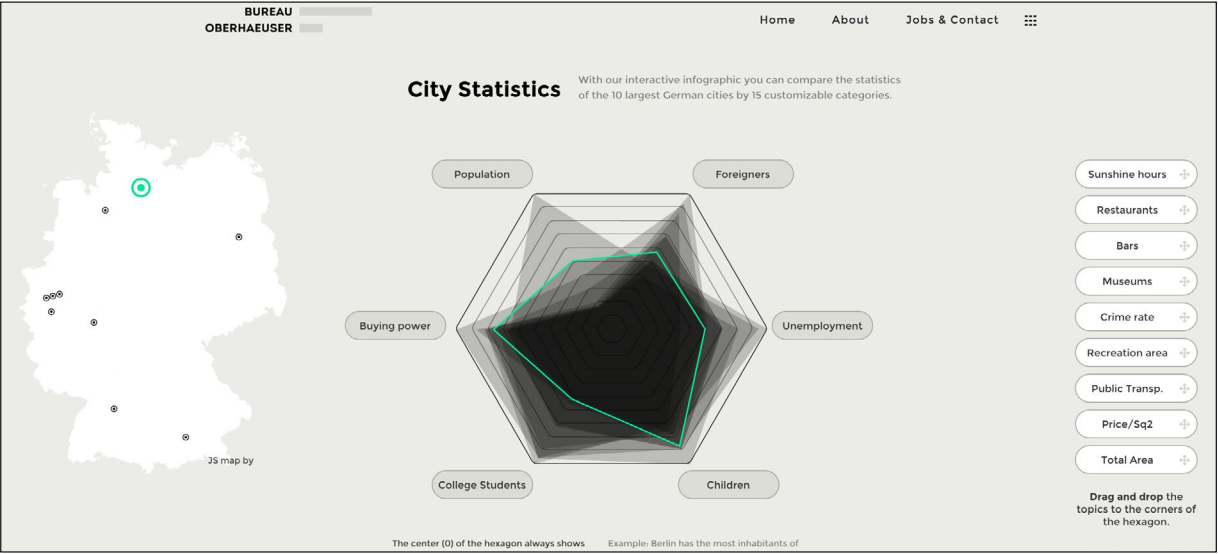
BUREAU
OBERHAEUSER

Home About Jobs & Contact

City Statistics

With our interactive infographic you can compare the statistics of the 10 largest German cities by 15 customizable categories.

JS map by

Population

Foreigners

Buying power

Unemployment

College Students

Children

Sunshine hours

Restaurants

Bars

Museums

Crime rate

Recreation area

Public Transp.

Price/Sq2

Total Area

**Drag and drop** the topics to the corners of the hexagon.

The center (0) of the hexagon always shows

Example: Berlin has the most inhabitants of